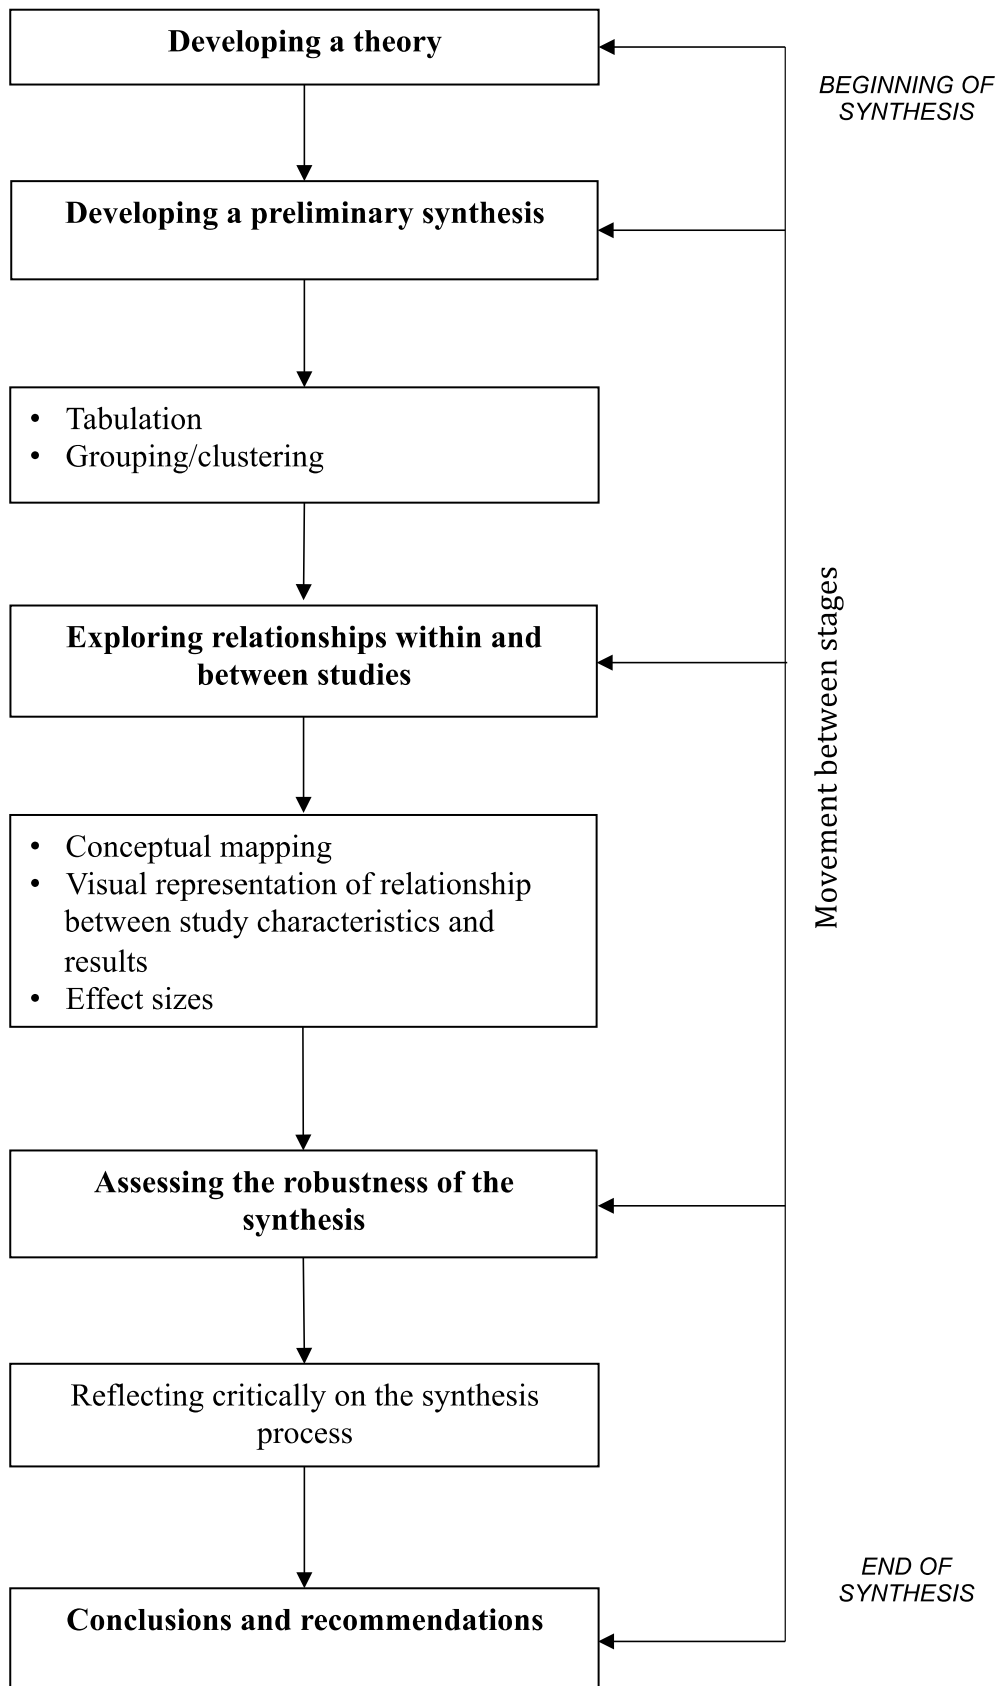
Developing a theory

BEGINNING OF SYNTHESIS

Developing a preliminary synthesis

- Tabulation
- Grouping/clustering

Exploring relationships within and between studies

- Conceptual mapping
- Visual representation of relationship between study characteristics and results
- Effect sizes

Assessing the robustness of the synthesis

Reflecting critically on the synthesis process

Conclusions and recommendations

END OF SYNTHESIS

Movement between stages